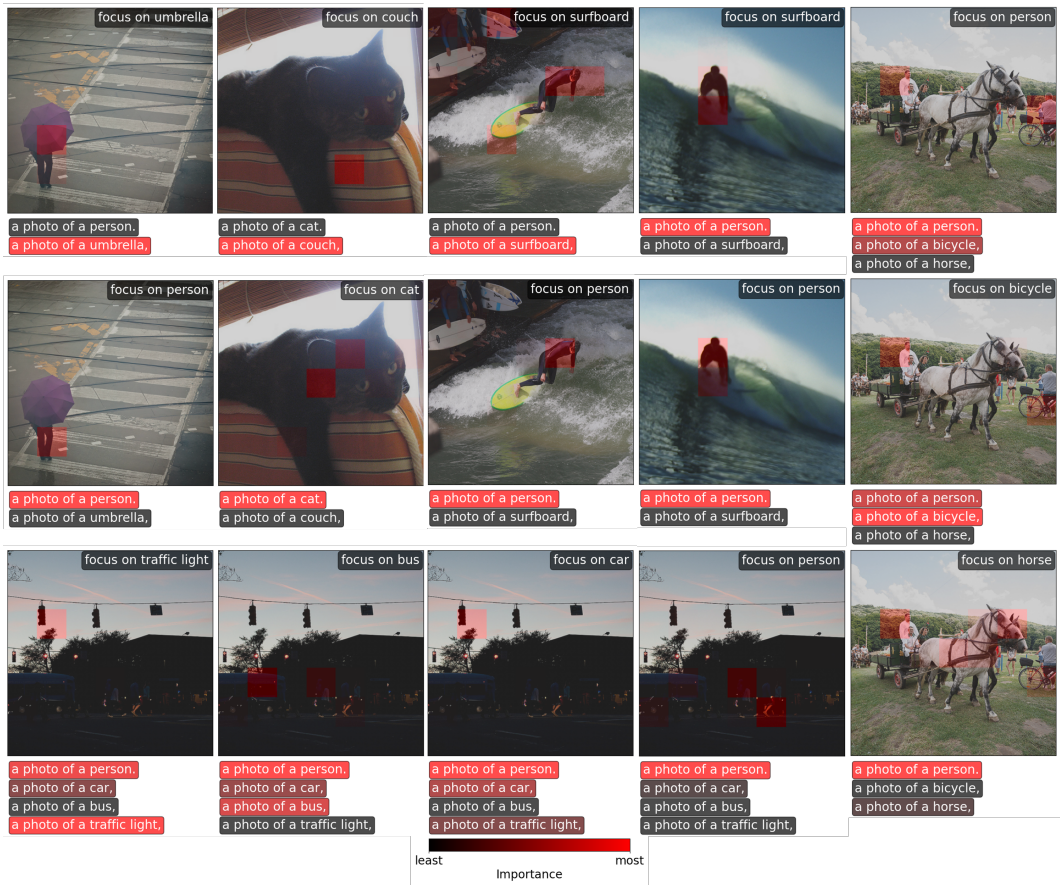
focus on umbrella
a photo of a person.
a photo of a umbrella,

focus on couch
a photo of a cat.
a photo of a couch,

focus on surfboard
a photo of a person.
a photo of a surfboard,

focus on surfboard
a photo of a person.
a photo of a surfboard,

focus on person
a photo of a person.
a photo of a bicycle,
a photo of a horse,

focus on person
a photo of a person.
a photo of a umbrella,

focus on cat
a photo of a cat.
a photo of a couch,

focus on person
a photo of a person.
a photo of a surfboard,

focus on person
a photo of a person.
a photo of a surfboard,

focus on bicycle
a photo of a person.
a photo of a bicycle,
a photo of a horse,

focus on traffic light
a photo of a person.
a photo of a car,
a photo of a bus,
a photo of a traffic light,

focus on bus
a photo of a person.
a photo of a car,
a photo of a bus,
a photo of a traffic light,

focus on car
a photo of a person.
a photo of a car,
a photo of a bus,
a photo of a traffic light,

focus on person
a photo of a person.
a photo of a car,
a photo of a bus,
a photo of a traffic light,

focus on horse
a photo of a person.
a photo of a bicycle,
a photo of a horse,

least most
Importance